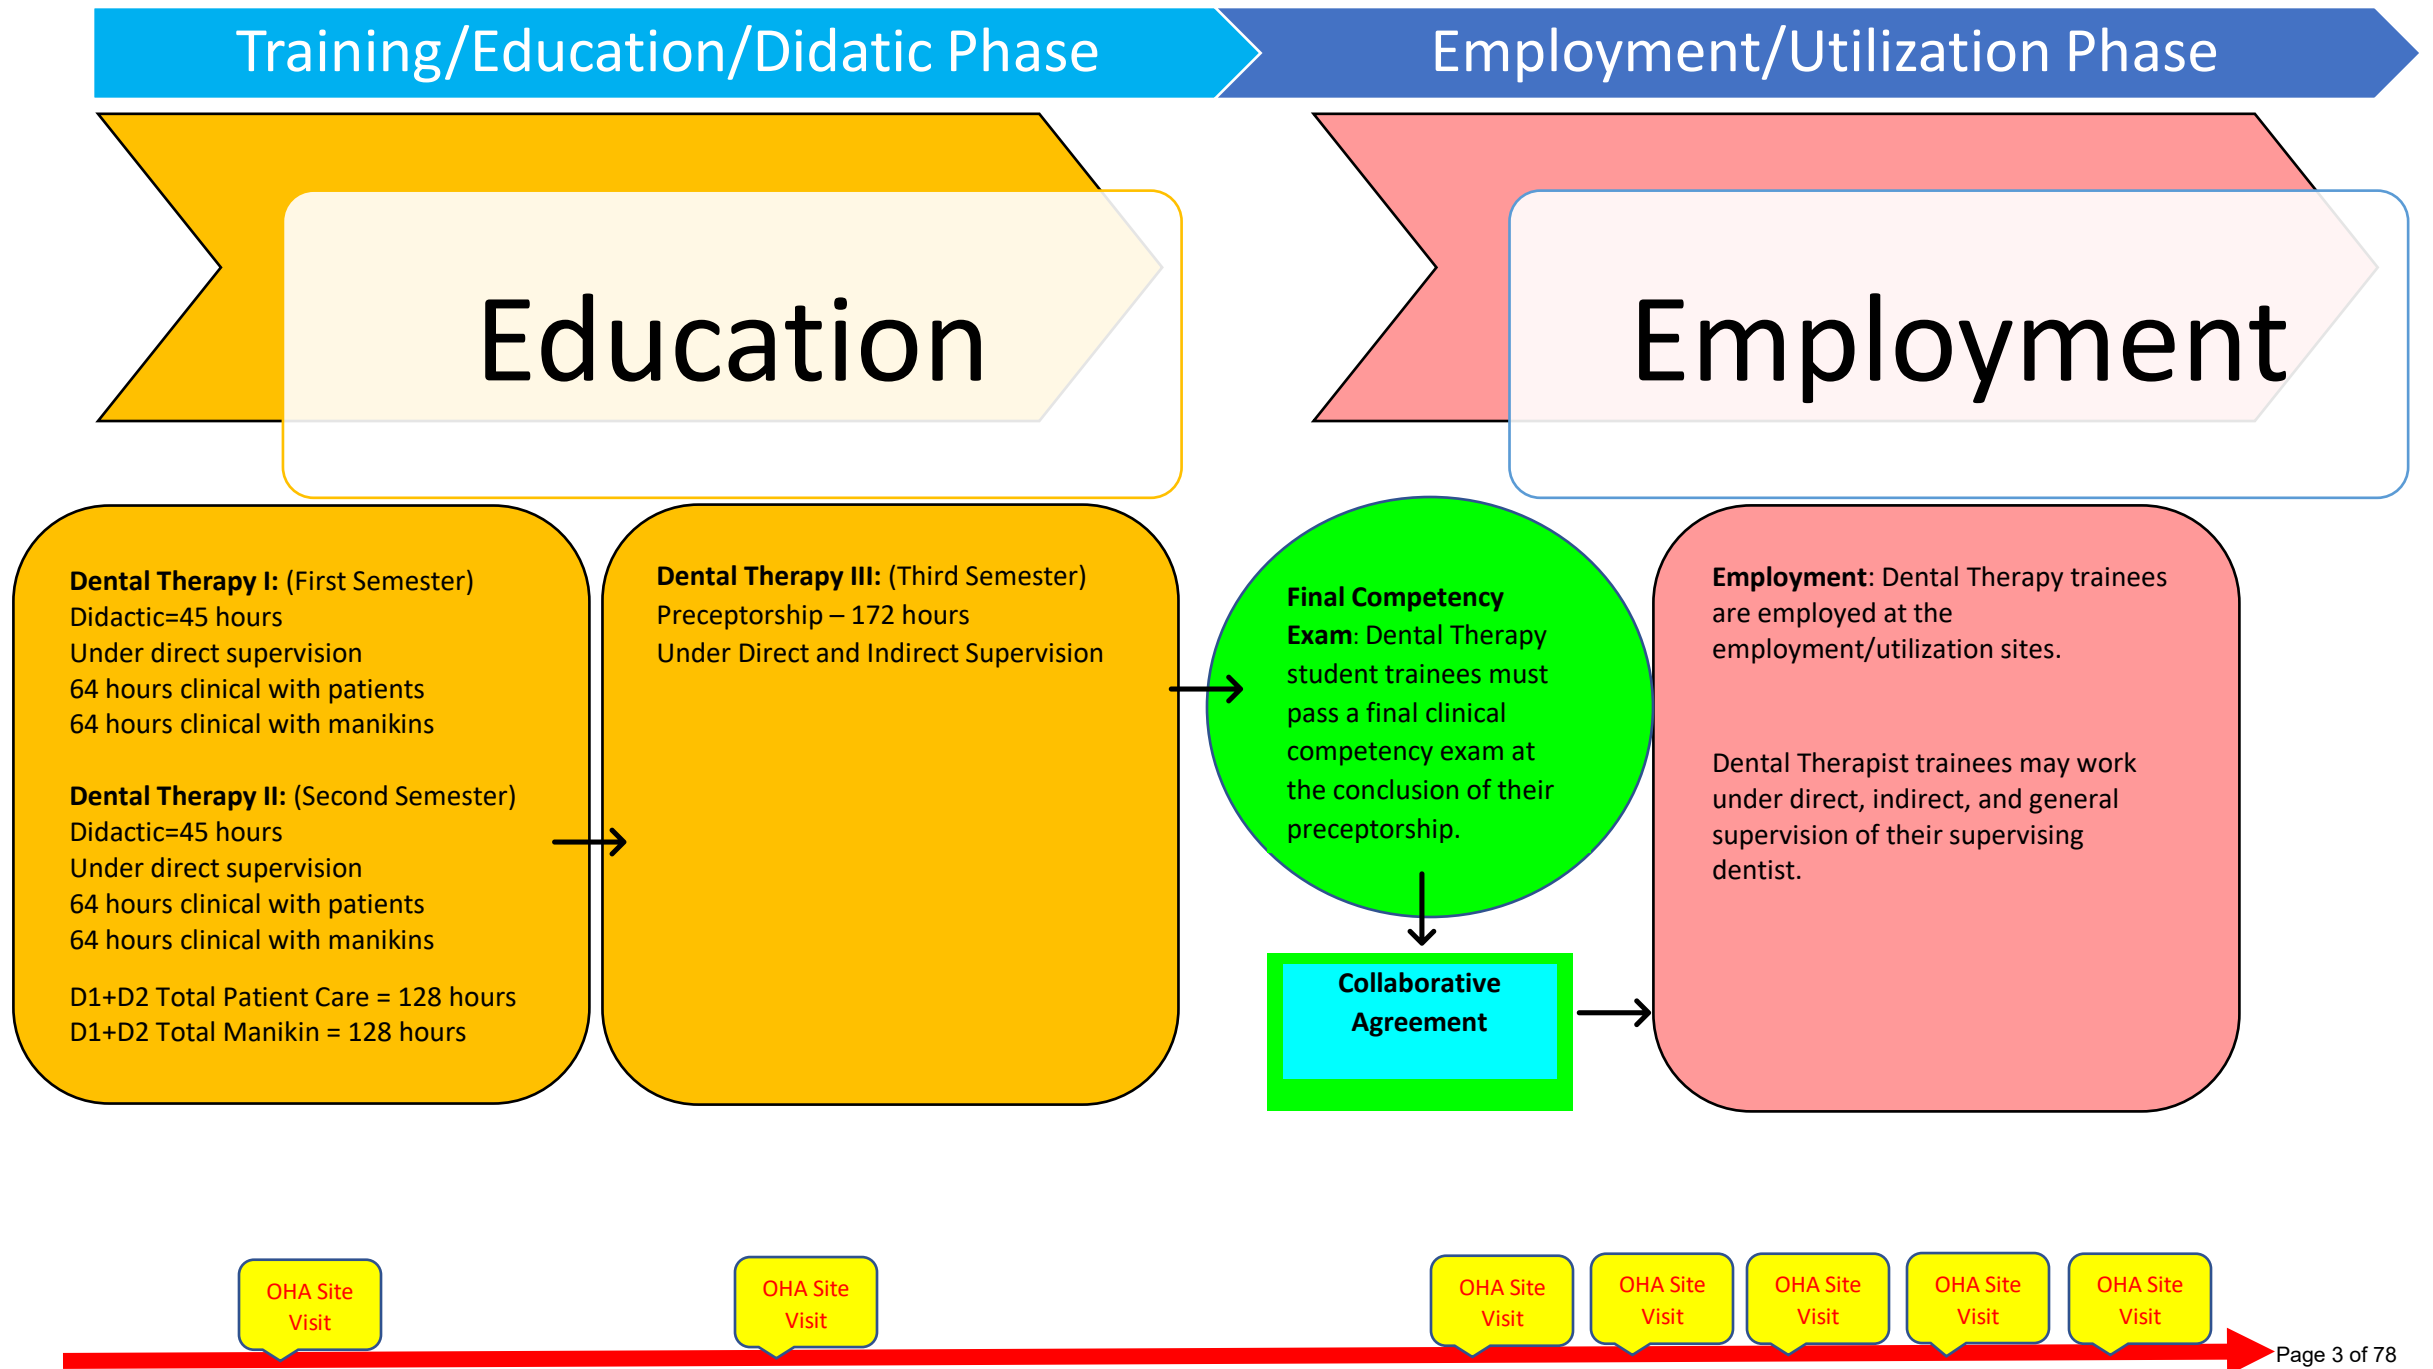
Training/Education/Didatic Phase

Employment/Utilization Phase

Education

Employment

Dental Therapy I: (First Semester)
Didactic=45 hours
Under direct supervision
64 hours clinical with patients
64 hours clinical with manikins

Dental Therapy II: (Second Semester)
Didactic=45 hours
Under direct supervision
64 hours clinical with patients
64 hours clinical with manikins

D1+D2 Total Patient Care = 128 hours
D1+D2 Total Manikin = 128 hours

Dental Therapy III: (Third Semester)
Preceptorship – 172 hours
Under Direct and Indirect Supervision

Final Competency Exam: Dental Therapy student trainees must pass a final clinical competency exam at the conclusion of their preceptorship.

Collaborative Agreement

Employment: Dental Therapy trainees are employed at the employment/utilization sites.

Dental Therapist trainees may work under direct, indirect, and general supervision of their supervising dentist.

OHA Site Visit

OHA Site Visit

OHA Site Visit

OHA Site Visit

OHA Site Visit

OHA Site Visit

OHA Site Visit

Page 3 of 78